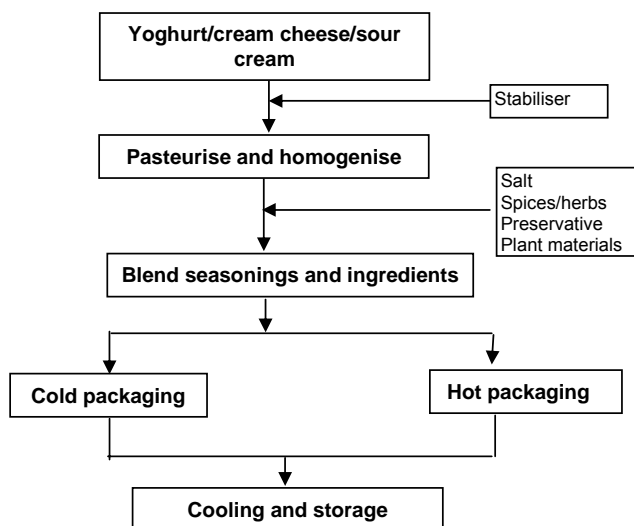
Yoghurt/cream cheese/sour cream

Stabiliser

Pasteurise and homogenise

Salt
Spices/herbs
Preservative
Plant materials

Blend seasonings and ingredients

Cold packaging

Hot packaging

Cooling and storage